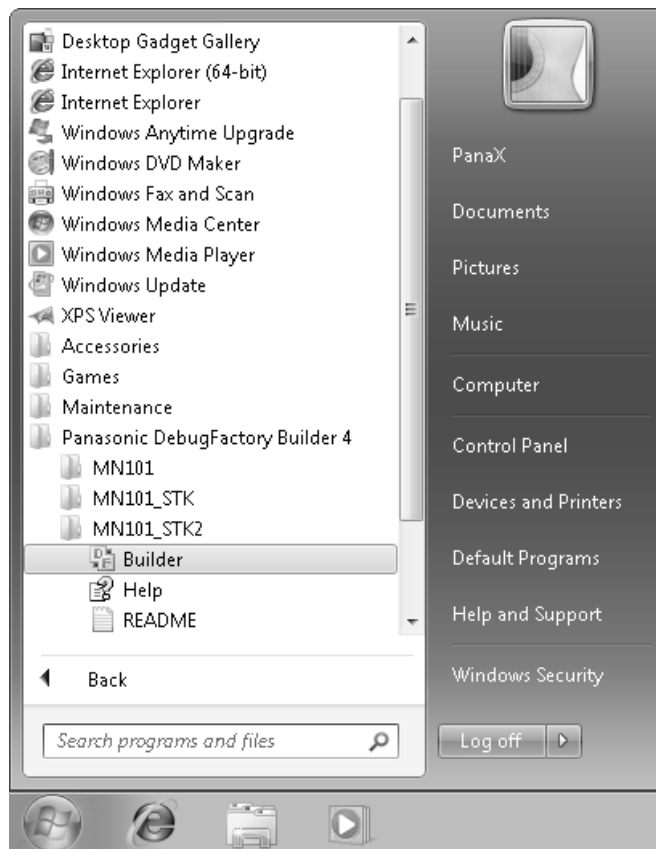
Desktop Gadget Gallery
Internet Explorer (64-bit)
Internet Explorer
Windows Anytime Upgrade
Windows DVD Maker
Windows Fax and Scan
Windows Media Center
Windows Media Player
Windows Update
XPS Viewer
Accessories
Games
Maintenance
Panasonic DebugFactory Builder 4
MN101
MN101_STK
MN101_STK2
Builder
Help
README

Back

Search programs and files

PanaX
Documents
Pictures
Music
Computer
Control Panel
Devices and Printers
Default Programs
Help and Support
Windows Security

Log off